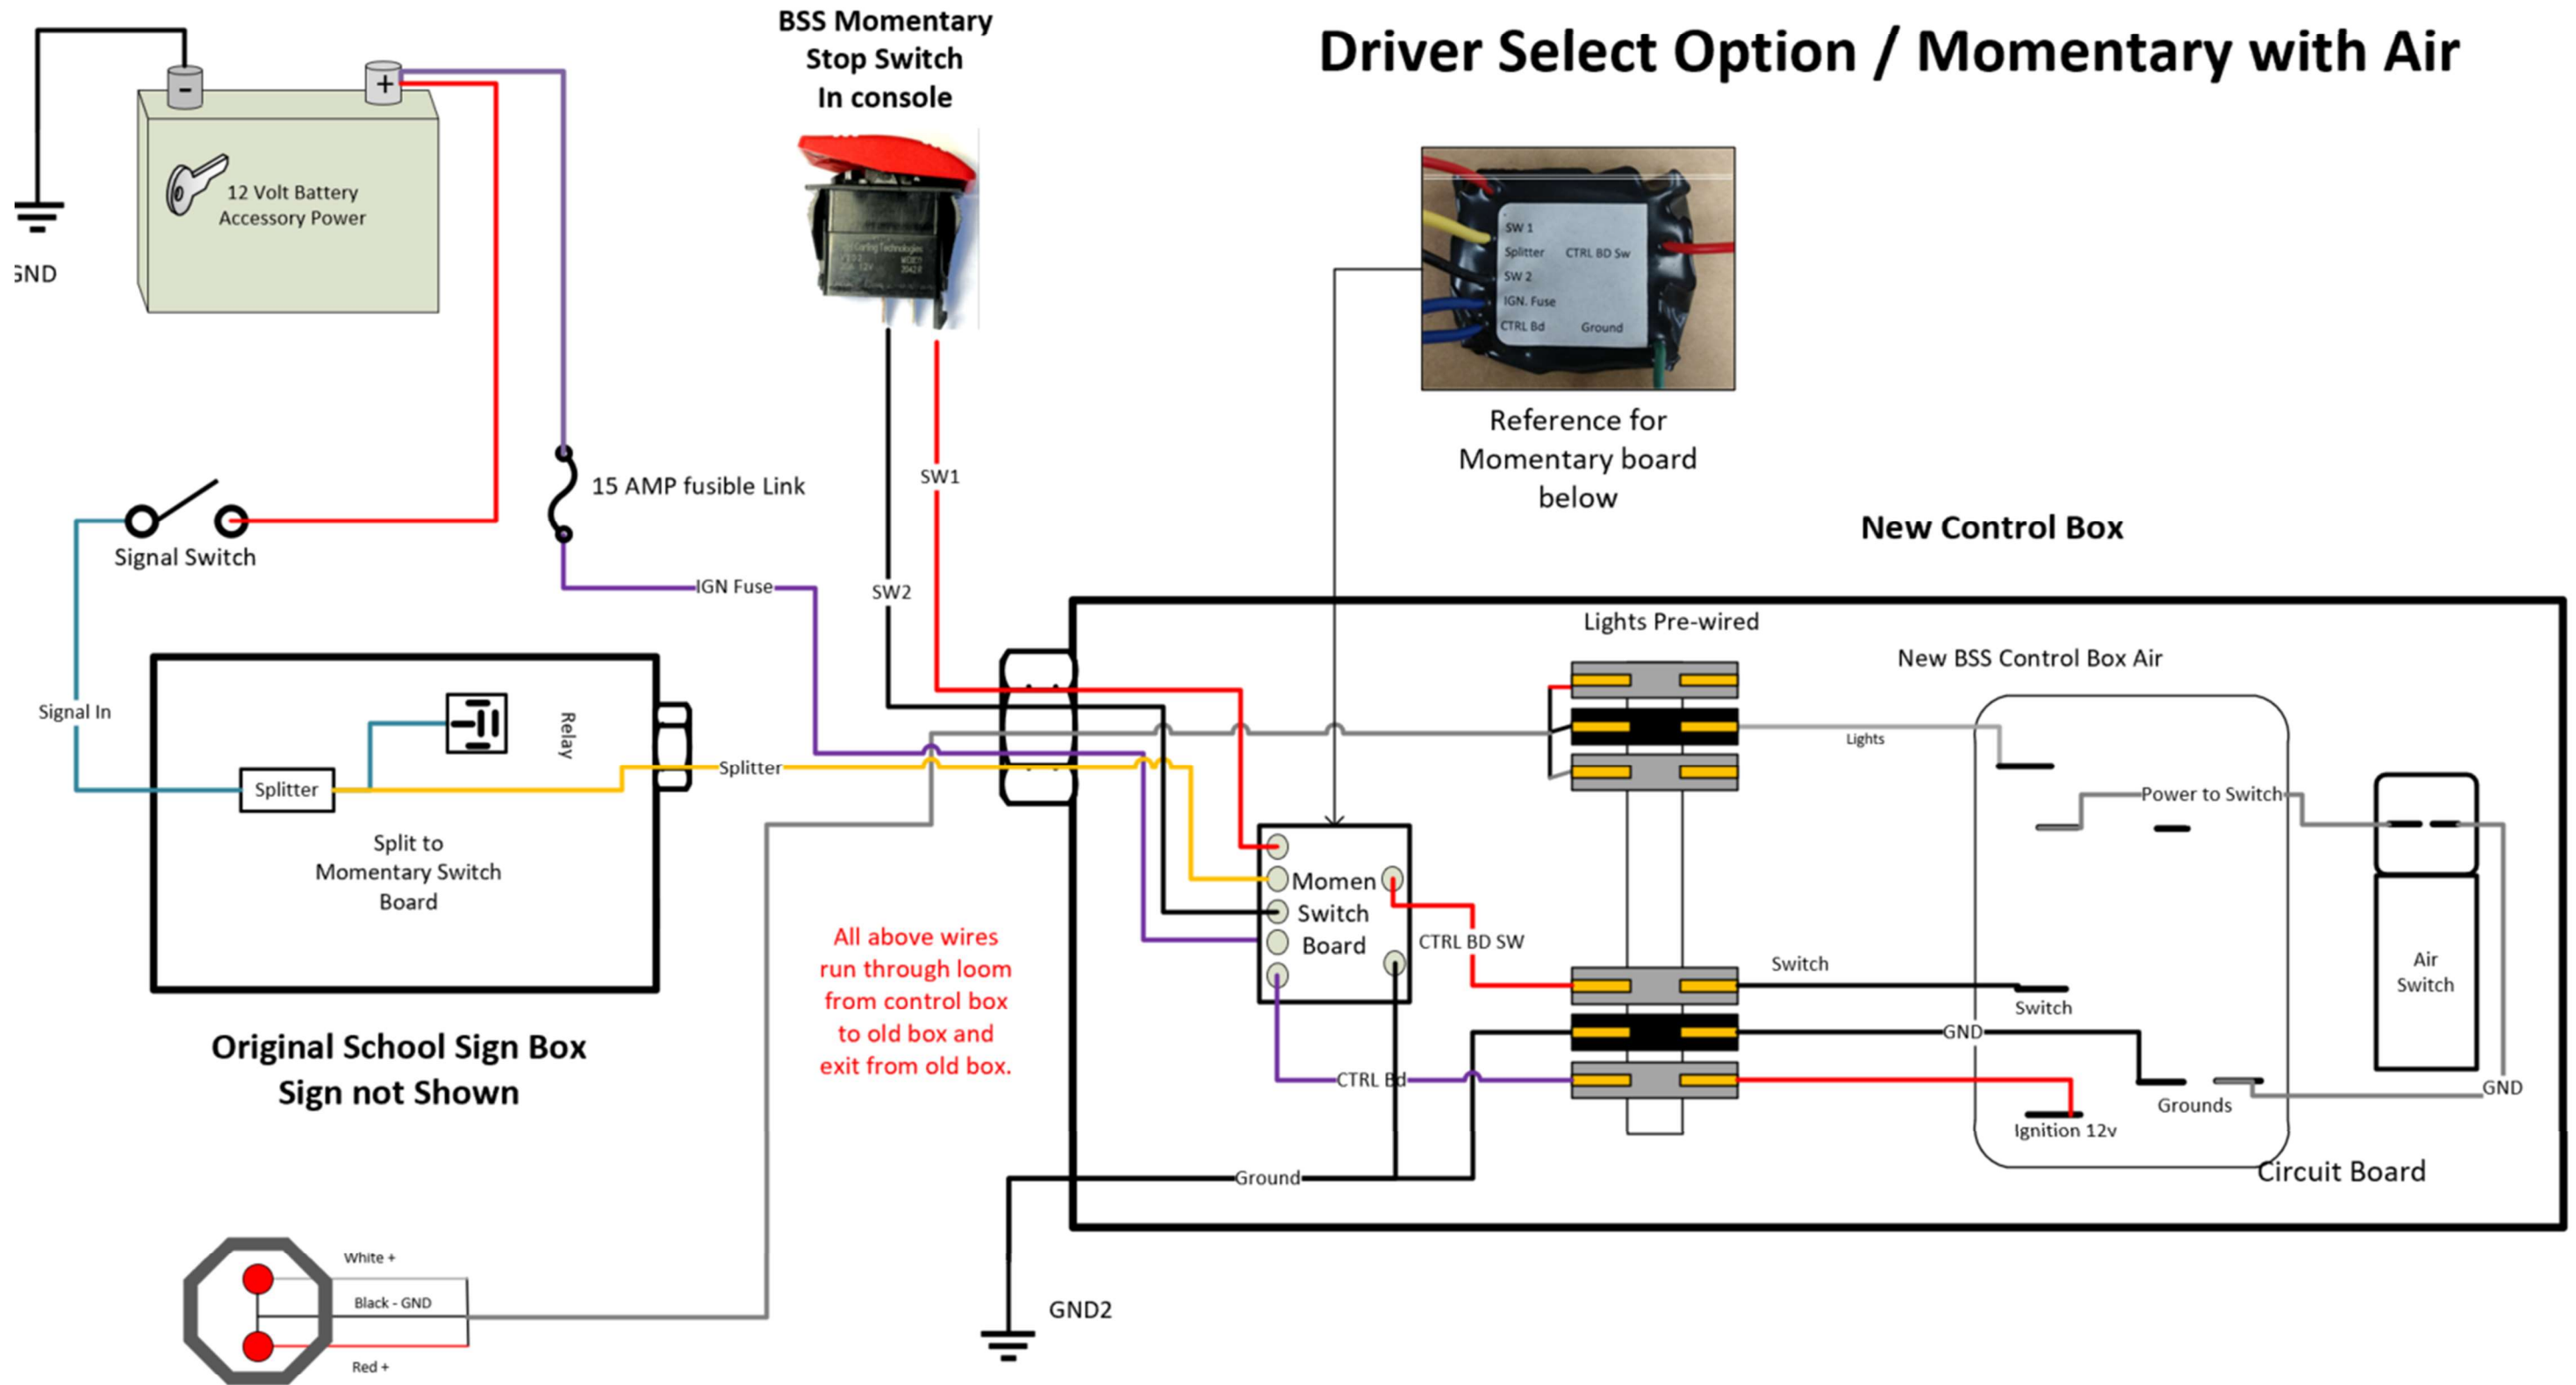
Driver Select Option / Momentary with Air

BSS Momentary Stop Switch In console

12 Volt Battery Accessory Power

-

+

GND

Reference for Momentary board below

SW 1
Splitter
CTRL BD Sw
SW 2
IGN. Fuse
CTRL Bd
Ground

15 AMP fusible Link

SW1

SW2

Signal Switch

IGN Fuse

New Control Box

Lights Pre-wired

New BSS Control Box Air

Signal In

Relay

Splitter

Splitter

Split to Momentary Switch Board

Lights

Power to Switch

Momen Switch Board

CTRL BD SW

All above wires run through loom from control box to old box and exit from old box.

Switch

Switch

Air Switch

GND

Original School Sign Box Sign not Shown

CTRL Bd

Grounds

GND

Ignition 12v

Circuit Board

Ground

White +

Black - GND

Red +

GND2